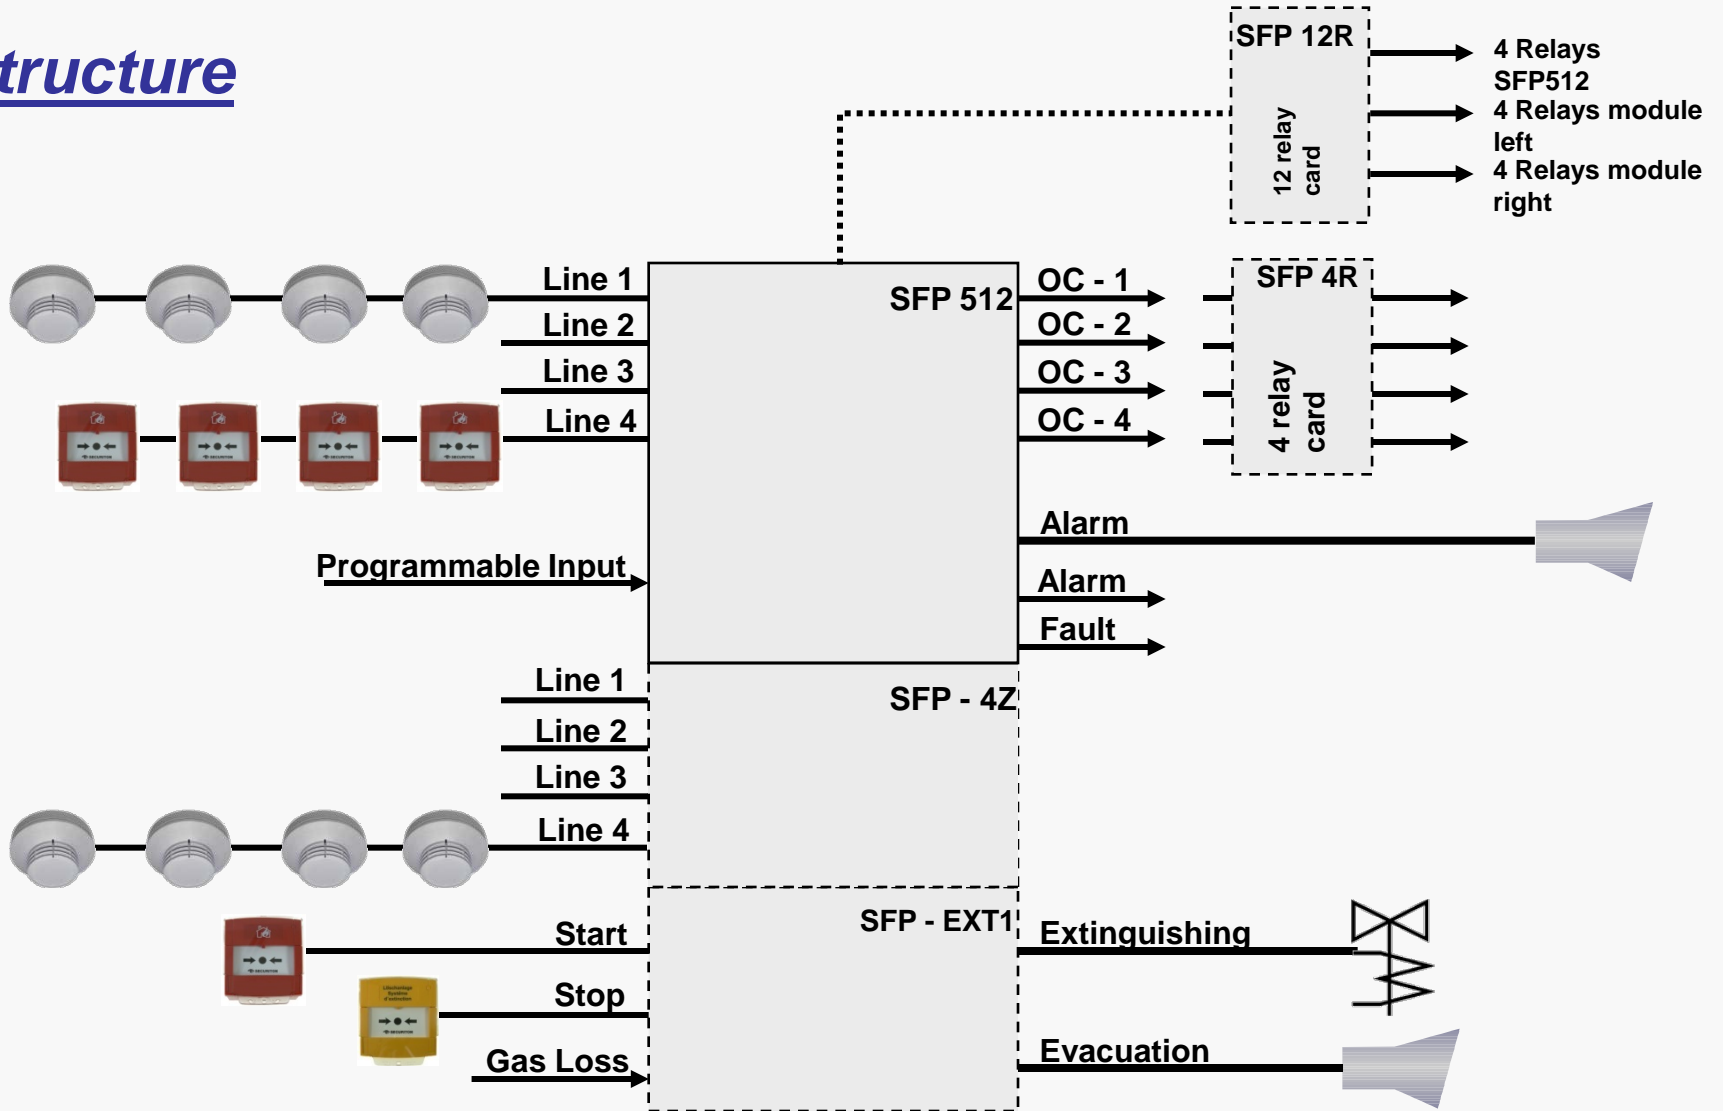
tructure

SFP 12R
12 relay card
4 Relays SFP512
4 Relays module left
4 Relays module right

Line 1
Line 2
Line 3
Line 4
SFP 512
OC - 1
OC - 2
OC - 3
OC - 4
SFP 4R
4 relay card
Alarm
Programmable Input
Alarm
Fault

Line 1
Line 2
Line 3
Line 4
SFP - 4Z

Start
Stop
Gas Loss
SFP - EXT1
Extinguishing
Evacuation